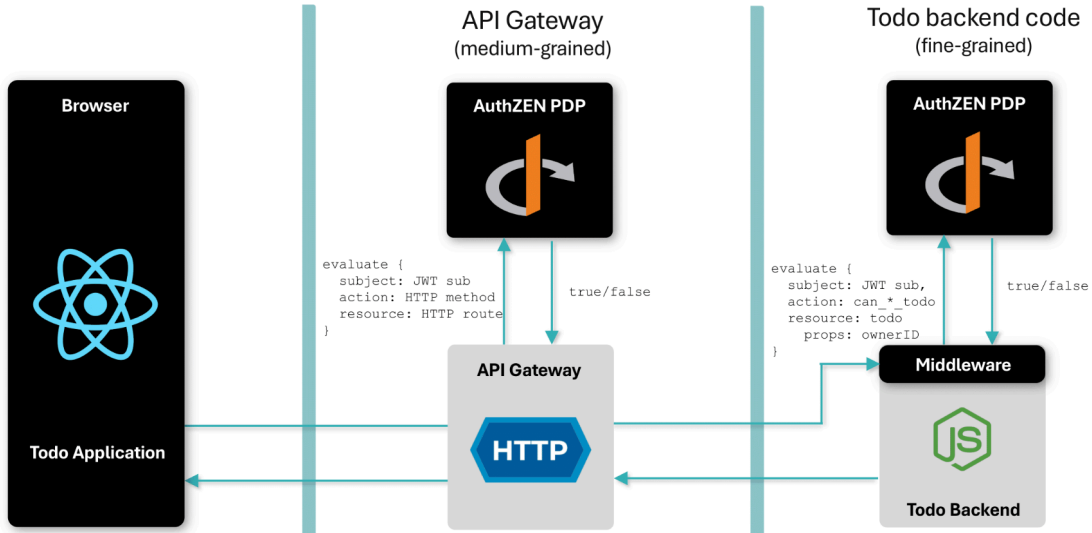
API Gateway
(medium-grained)

Todo backend code
(fine-grained)

Browser

AuthZEN PDP

AuthZEN PDP

evaluate {
  subject: JWT sub
  action: HTTP method
  resource: HTTP route
}

true/false

evaluate {
  subject: JWT sub,
  action: can_*_todo
  resource: todo
    props: ownerID
}

true/false

API Gateway

Middleware

Todo Application

HTTP

JS

Todo Backend